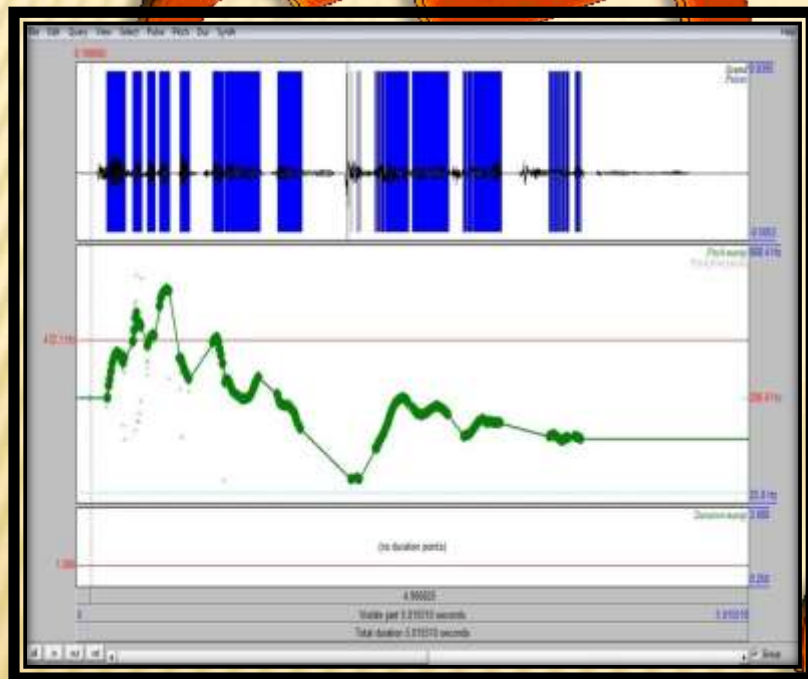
File Edit Query View Select Pulse Pitch Dur Synth

Help

Sound
Pulses

Pitch manip

432.1 Hz

Duration manip

1.000

(no duration points)

Visible part 5.015510 seconds

5.015510

Total duration 5.015510 seconds

Group